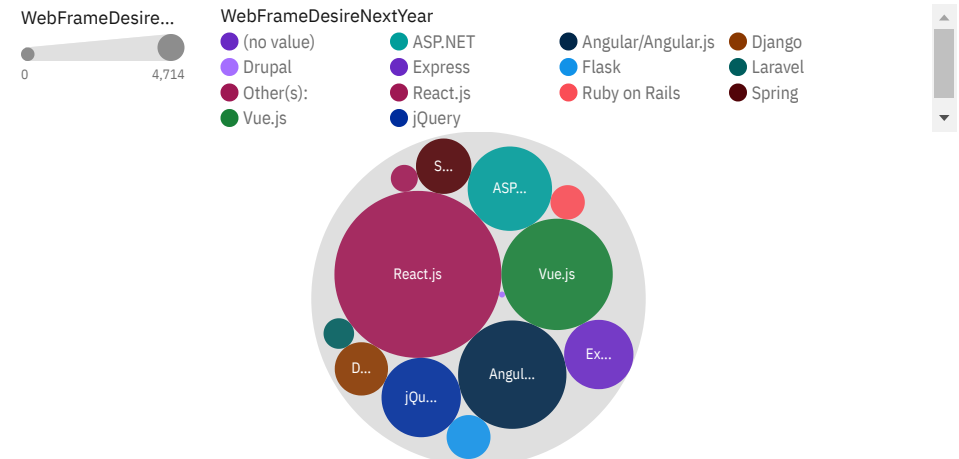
WebFrameDesire...

0 4,714

WebFrameDesireNextYear

(no value)
ASP.NET
Angular/Angular.js
Django
Drupal
Express
Flask
Laravel
Other(s):
React.js
Ruby on Rails
Spring
Vue.js
jQuery

S...
ASP...
React.js
Vue.js
Ex...
D...
Angul...
jQu...